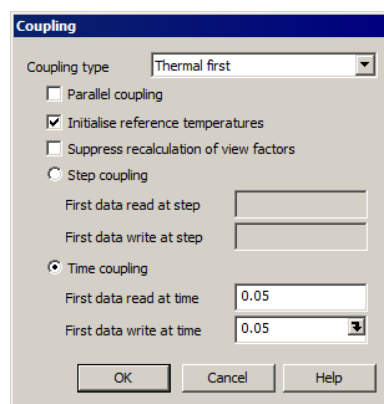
Coupling

Coupling type Thermal first

Parallel coupling

Initialise reference temperatures

Suppress recalculation of view factors

Step coupling

First data read at step

First data write at step

Time coupling

First data read at time 0.05

First data write at time 0.05

OK Cancel Help